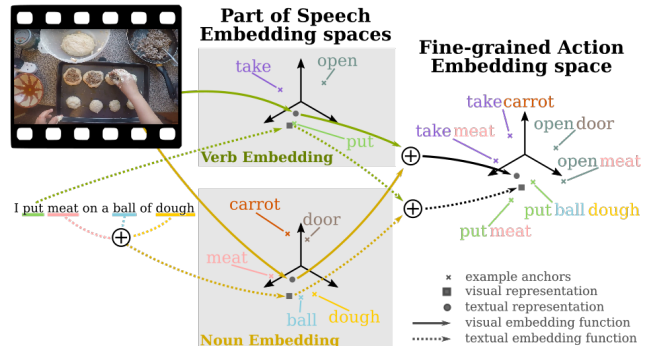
Part of Speech Embedding spaces

take
open
put
Verb Embedding

Fine-grained Action Embedding space

take carrot
take meat
open door
open meat
put ball dough
put meat

I put meat on a ball of dough

carrot
door
meat
ball
dough
Noun Embedding

example anchors
visual representation
textual representation
visual embedding function
textual embedding function